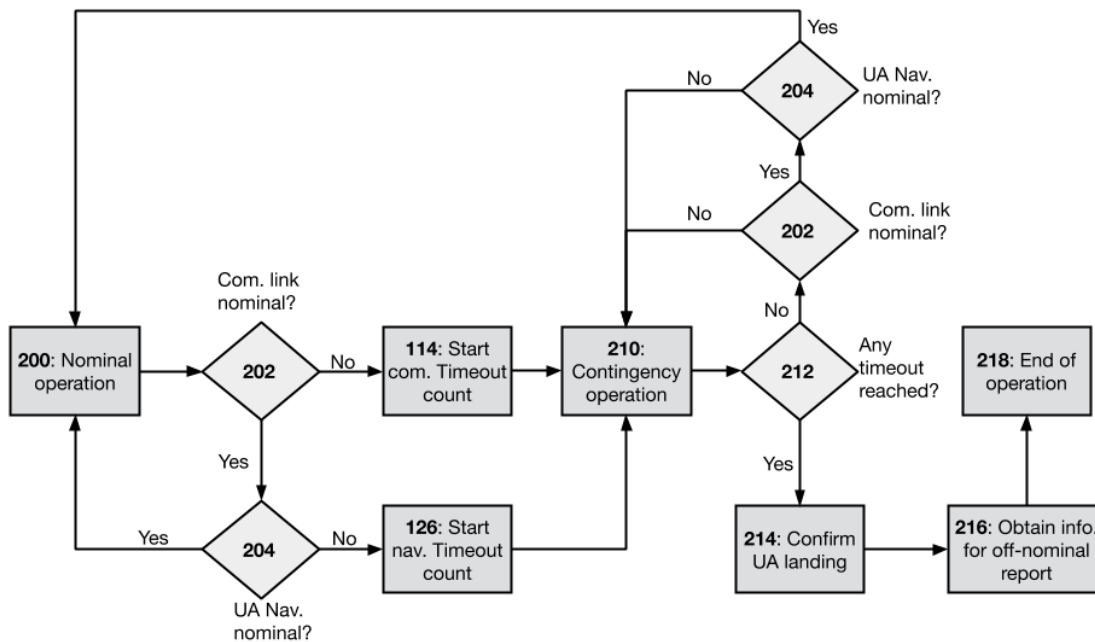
Yes

No

204

UA Nav. nominal?

Yes

No

202

Com. link nominal?

Com. link nominal?

No

200: Nominal operation

202

No

114: Start com. Timeout count

210: Contingency operation

212

Any timeout reached?

218: End of operation

Yes

Yes

Yes

204

No

126: Start nav. Timeout count

214: Confirm UA landing

216: Obtain info. for off-nominal report

UA Nav. nominal?